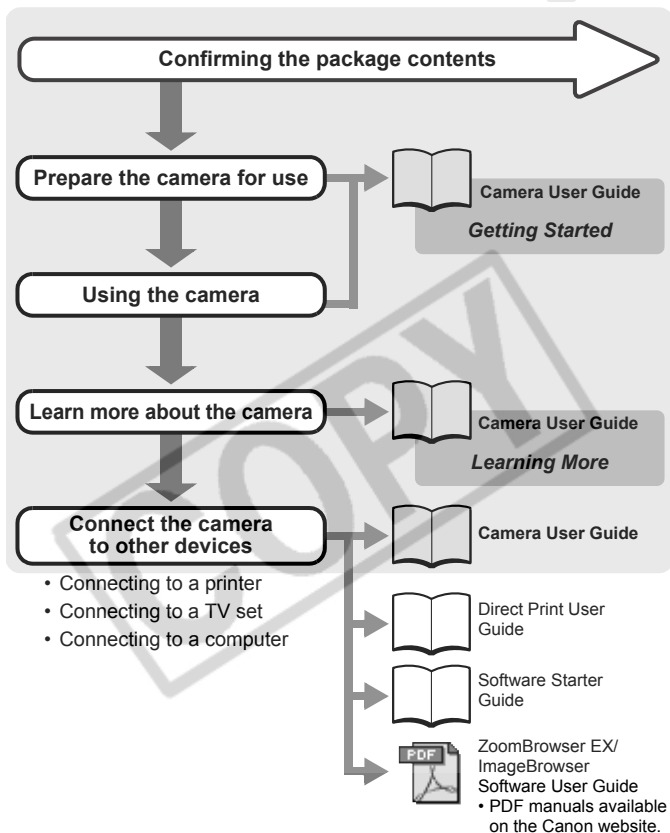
Confirming the package contents

Prepare the camera for use

Camera User Guide

Getting Started

Using the camera

Learn more about the camera

Camera User Guide

Learning More

Connect the camera to other devices

Camera User Guide

• Connecting to a printer
• Connecting to a TV set
• Connecting to a computer

Direct Print User Guide

Software Starter Guide

PDF

ZoomBrowser EX/ ImageBrowser Software User Guide
• PDF manuals available on the Canon website.

COPY